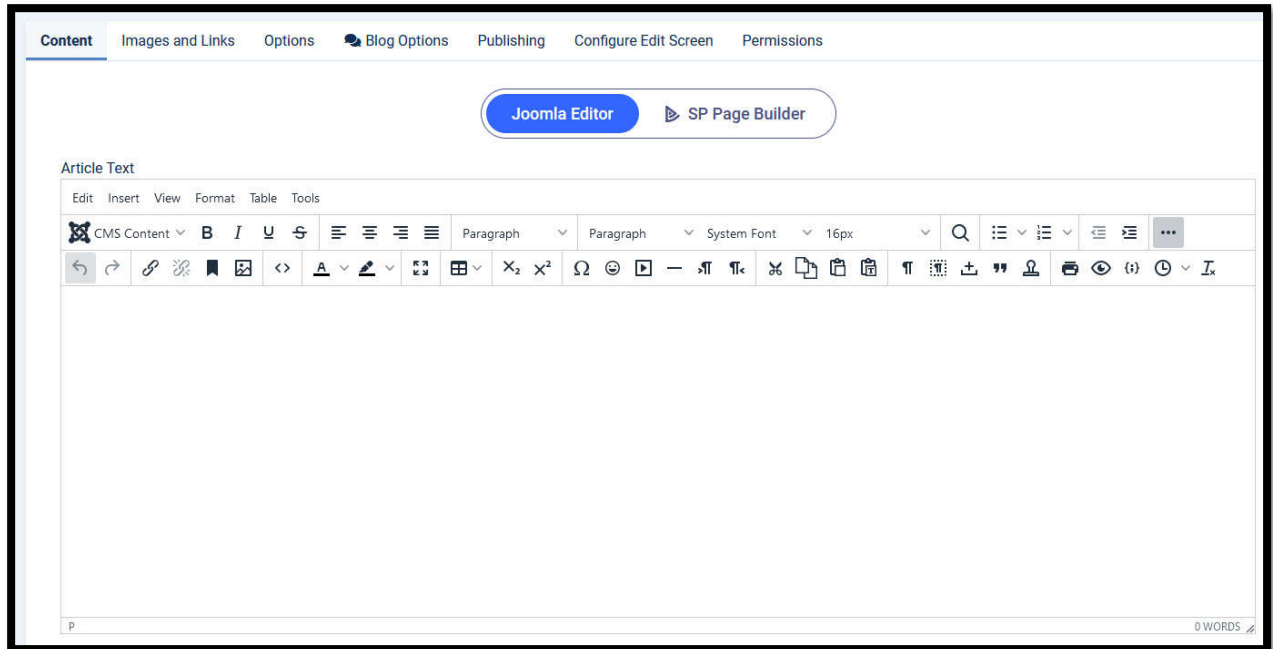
Content Images and Links Options Blog Options Publishing Configure Edit Screen Permissions

Joomla Editor SP Page Builder

Article Text

Edit Insert View Format Table Tools

CMS Content B I U S Paragraph Paragraph System Font 16px

P

0 WORDS